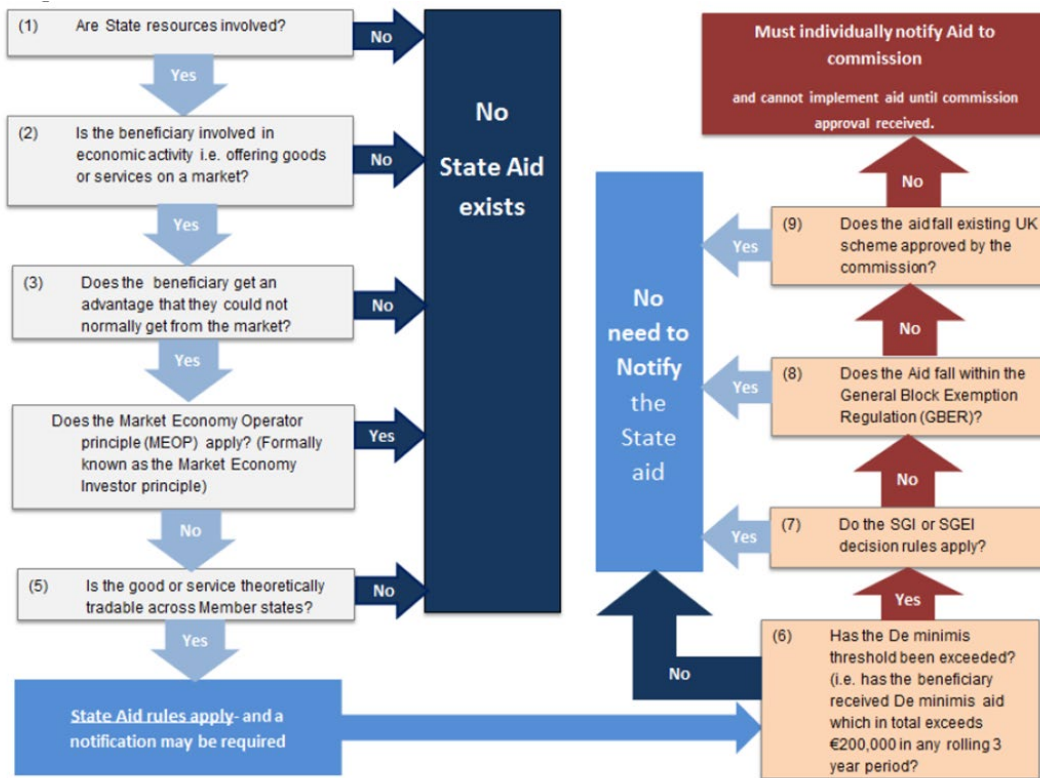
(1) Are State resources involved?

No

Yes

(2) Is the beneficiary involved in economic activity i.e. offering goods or services on a market?

No

Yes

(3) Does the beneficiary get an advantage that they could not normally get from the market?

No

Yes

Does the Market Economy Operator principle (MEOP) apply? (Formally known as the Market Economy Investor principle)

Yes

No

(5) Is the good or service theoretically tradable across Member states?

No

Yes

State Aid rules apply- and a notification may be required

No State Aid exists

Must individually notify Aid to commission

and cannot implement aid until commission approval received.

No

(9) Does the aid fall existing UK scheme approved by the commission?

Yes

No

(8) Does the Aid fall within the General Block Exemption Regulation (GBER)?

Yes

No

(7) Do the SGI or SGEI decision rules apply?

Yes

Yes

No need to Notify the State aid

No

(6) Has the De minimis threshold been exceeded? (i.e. has the beneficiary received De minimis aid which in total exceeds €200,000 in any rolling 3 year period?